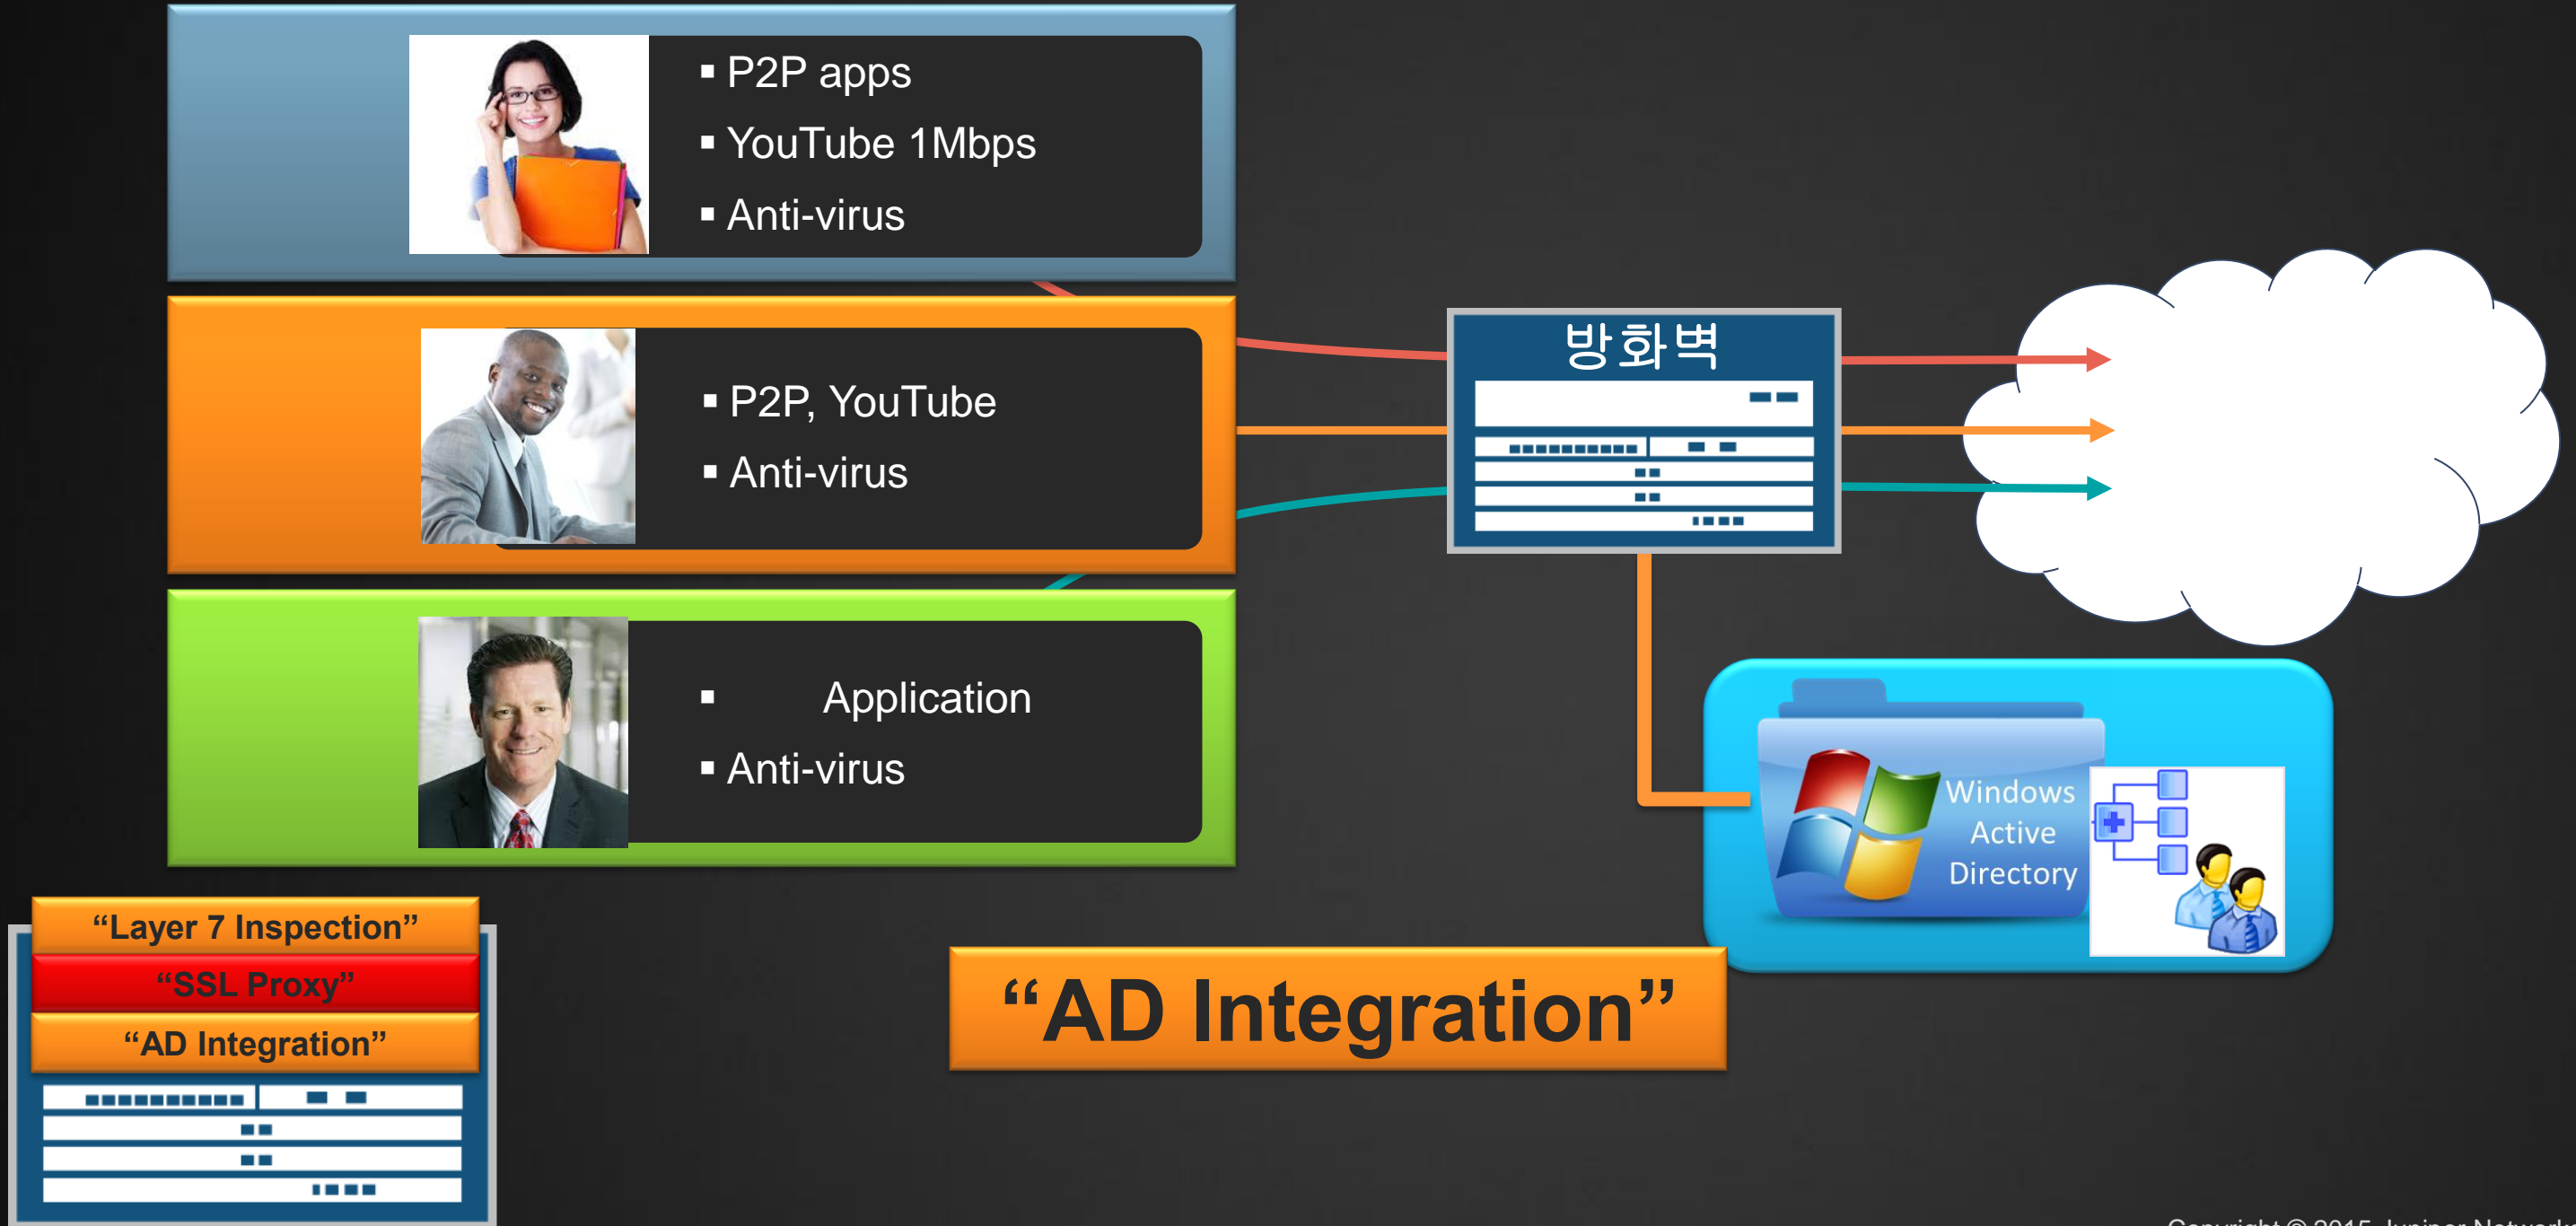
▪ P2P apps
▪ YouTube 1Mbps
▪ Anti-virus

▪ P2P, YouTube
▪ Anti-virus

▪ Application
▪ Anti-virus

방화벽

Windows Active Directory

“Layer 7 Inspection”
“SSL Proxy”
“AD Integration”

“AD Integration”

Copyright © 2015 Juniper Networks